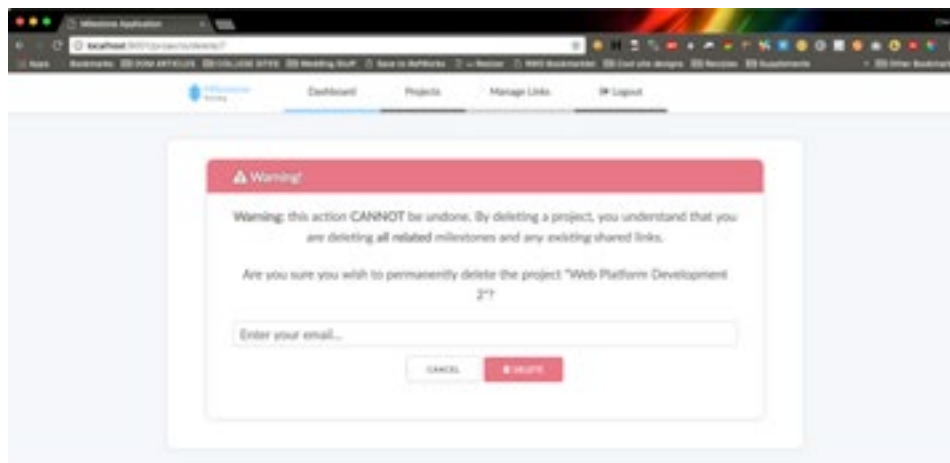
Milestone Application

localhost

Apps Bookmarks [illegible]

Dashboard Projects Manage Links Logout

Warning!

Warning: this action CANNOT be undone. By deleting a project, you understand that you are deleting all related milestones and any existing shared links.

Are you sure you wish to permanently delete the project "Web Platform Development 2"?

Enter your email...

CANCEL DELETE